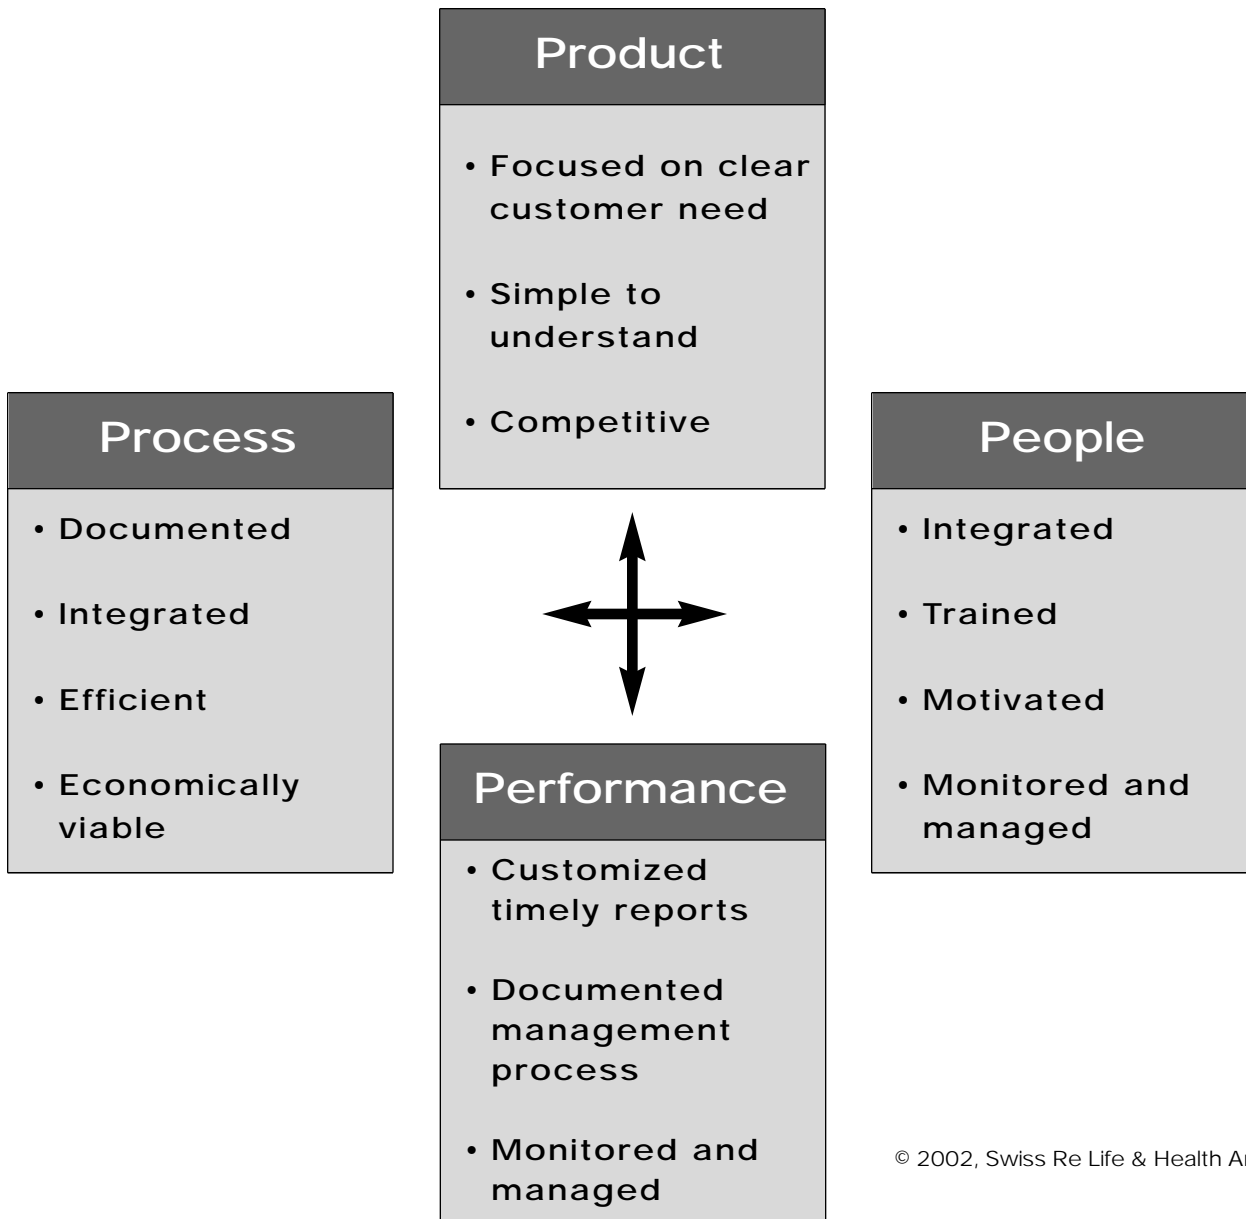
Product

• Focused on clear customer need

• Simple to understand

• Competitive

Process

• Documented

• Integrated

• Efficient

• Economically viable

People

• Integrated

• Trained

• Motivated

• Monitored and managed

Performance

• Customized timely reports

• Documented management process

• Monitored and managed

© 2002, Swiss Re Life & Health A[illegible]